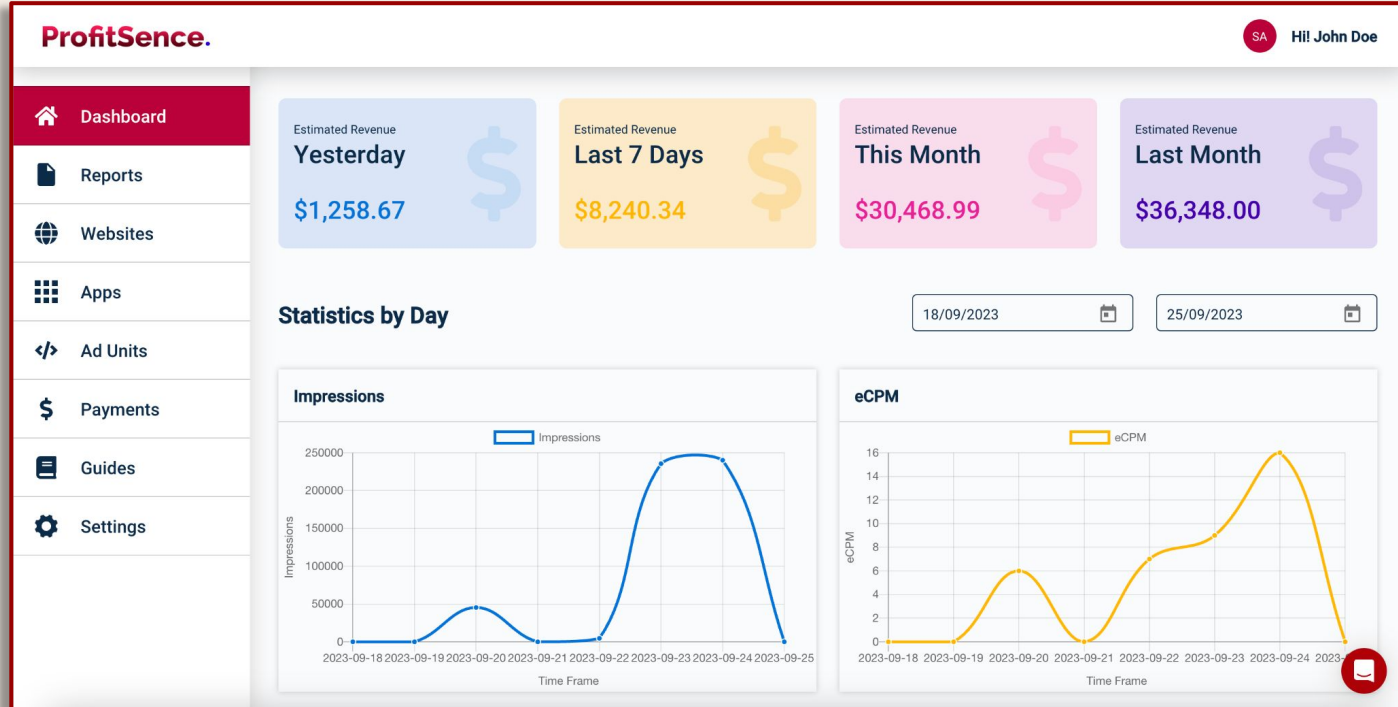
ProfitSence.

SA Hi! John Doe

Dashboard
Reports
Websites
Apps
Ad Units
Payments
Guides
Settings

Estimated Revenue
Yesterday
$1,258.67

Estimated Revenue
Last 7 Days
$8,240.34

Estimated Revenue
This Month
$30,468.99

Estimated Revenue
Last Month
$36,348.00

Statistics by Day

18/09/2023

25/09/2023

Impressions

Impressions

250000
200000
150000
100000
50000
0

Impressions

2023-09-18 2023-09-19 2023-09-20 2023-09-21 2023-09-22 2023-09-23 2023-09-24 2023-09-25

Time Frame

eCPM

eCPM

16
14
12
10
8
6
4
2
0

eCPM

2023-09-18 2023-09-19 2023-09-20 2023-09-21 2023-09-22 2023-09-23 2023-09-24 2023-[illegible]

Time Frame